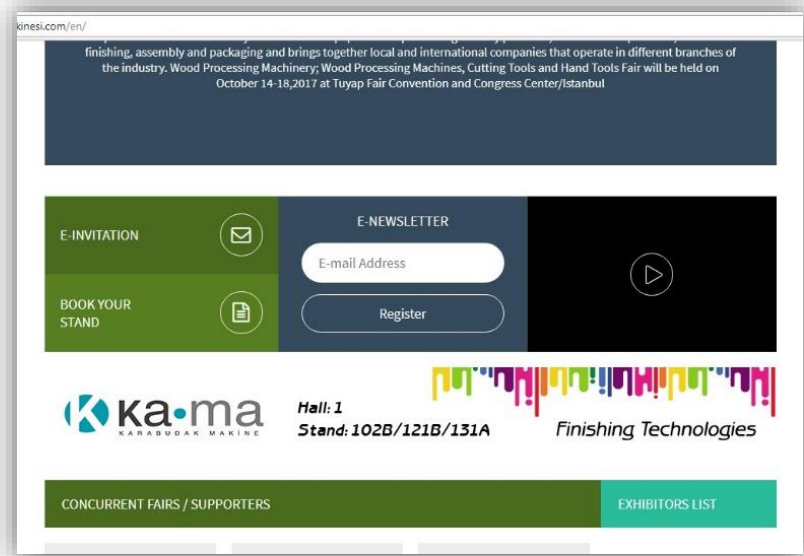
kinesi.com/en/

finishing, assembly and packaging and brings together local and international companies that operate in different branches of the industry. Wood Processing Machinery; Wood Processing Machines, Cutting Tools and Hand Tools Fair will be held on October 14-18,2017 at Tuyap Fair Convention and Congress Center/Istanbul

E-INVITATION

BOOK YOUR STAND

E-NEWSLETTER

E-mail Address

Register

ka•ma
KARABUDAK MAKINE

Hall: 1
Stand: 102B/121B/131A

Finishing Technologies

CONCURRENT FAIRS / SUPPORTERS

EXHIBITORS LIST